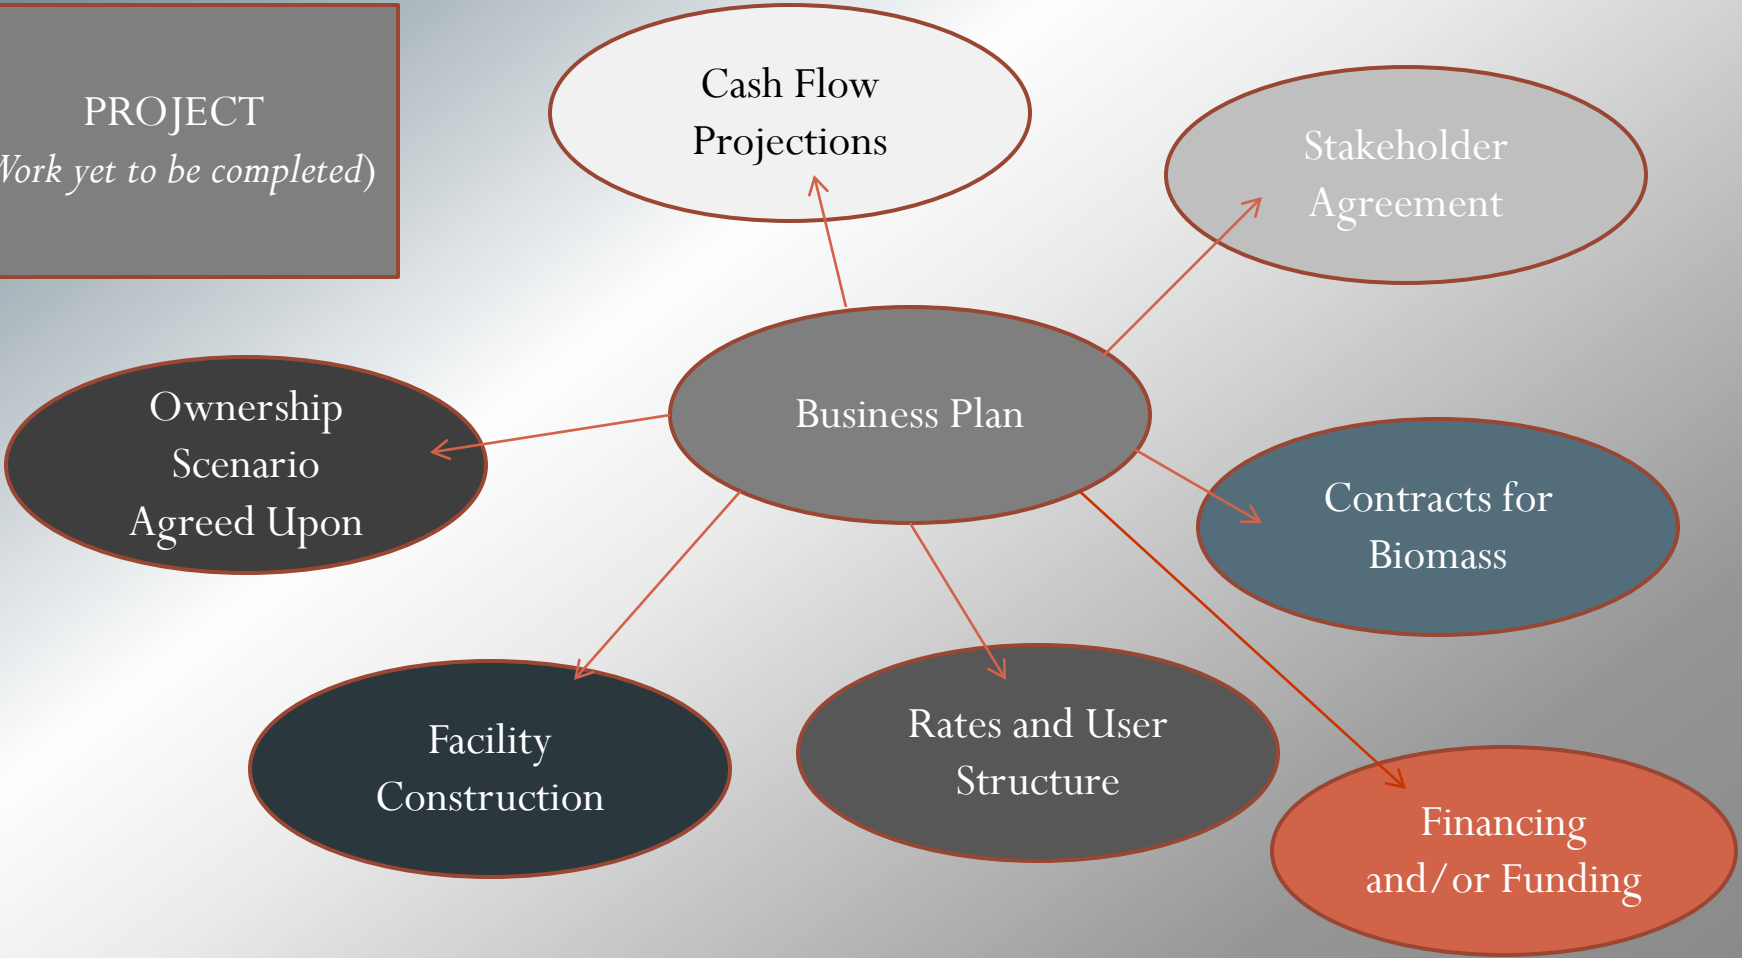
PROJECT
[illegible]ork yet to be completed)

Cash Flow Projections

Stakeholder Agreement

Ownership Scenario Agreed Upon

Business Plan

Contracts for Biomass

Facility Construction

Rates and User Structure

Financing and/or Funding